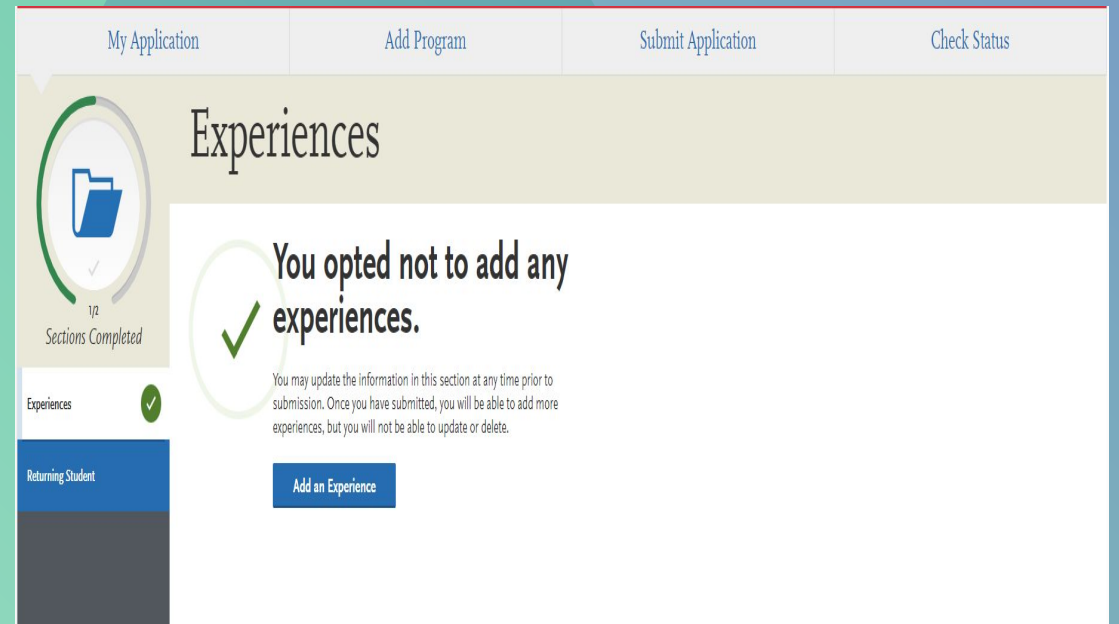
My Application | Add Program | Submit Application | Check Status

1/2
Sections Completed

Experiences

Returning Student

Experiences

You opted not to add any experiences.

You may update the information in this section at any time prior to submission. Once you have submitted, you will be able to add more experiences, but you will not be able to update or delete.

Add an Experience